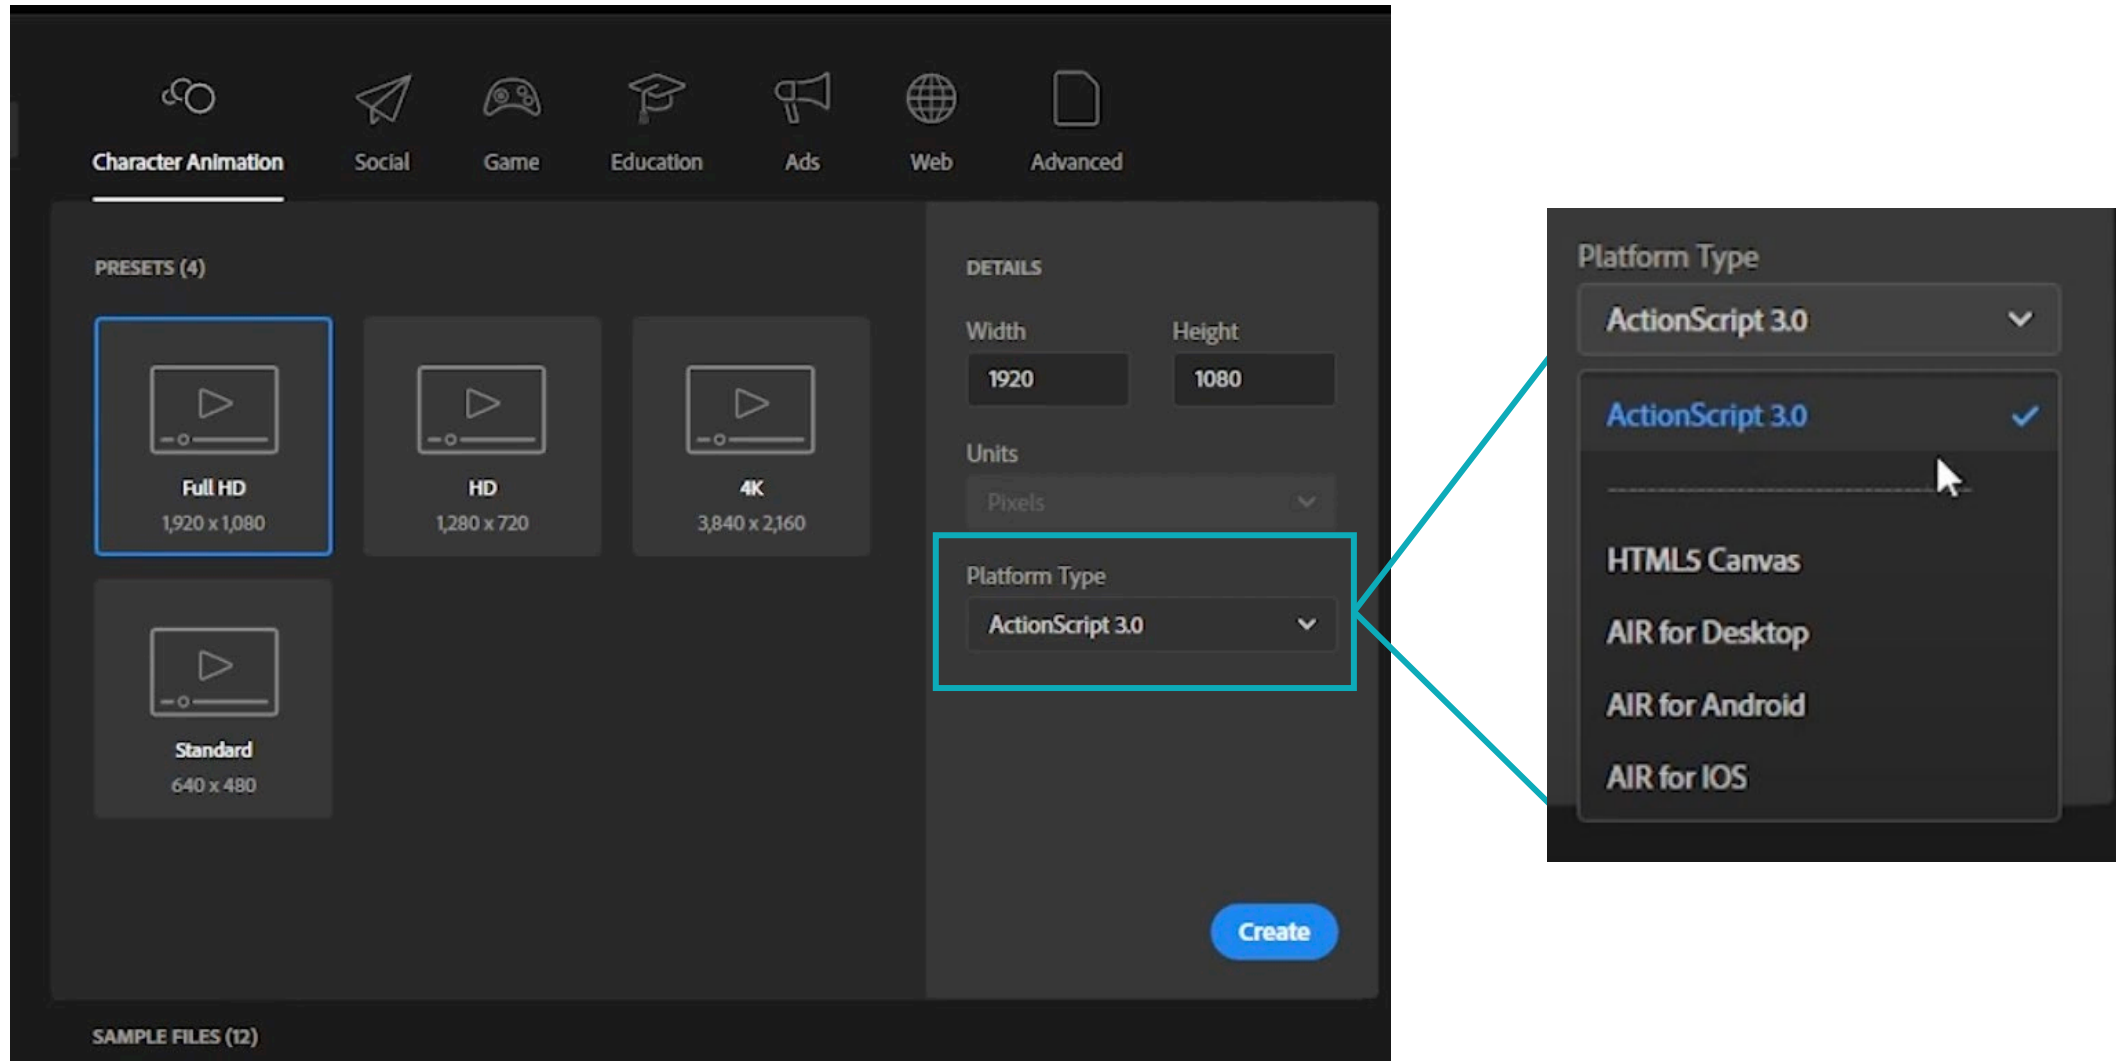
Character Animation Social Game Education Ads Web Advanced

PRESETS (4)

Full HD
1,920 x 1,080

HD
1,280 x 720

4K
3,840 x 2,160

Standard
640 x 480

DETAILS

Width
1920

Height
1080

Units
Pixels

Platform Type
ActionScript 3.0

Create

SAMPLE FILES (12)

Platform Type
ActionScript 3.0

ActionScript 3.0
HTML5 Canvas
AIR for Desktop
AIR for Android
AIR for IOS